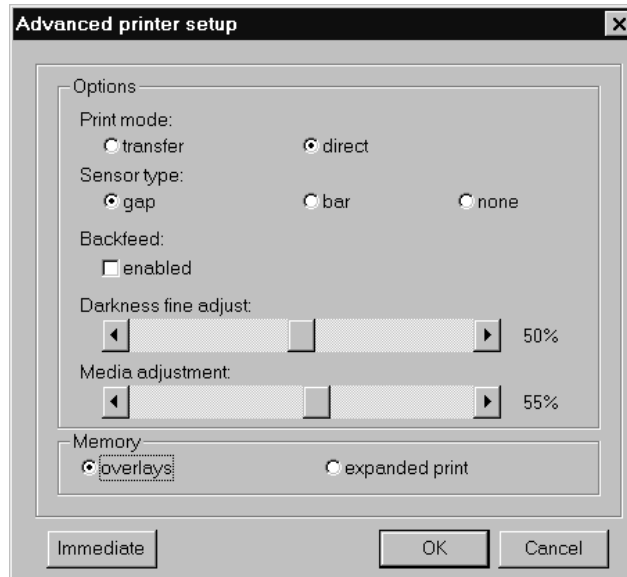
Advanced printer setup

Options

Print mode:
transfer
direct

Sensor type:
gap
bar
none

Backfeed:
enabled

Darkness fine adjust:
50%

Media adjustment:
55%

Memory
overlays
expanded print

Immediate
OK
Cancel